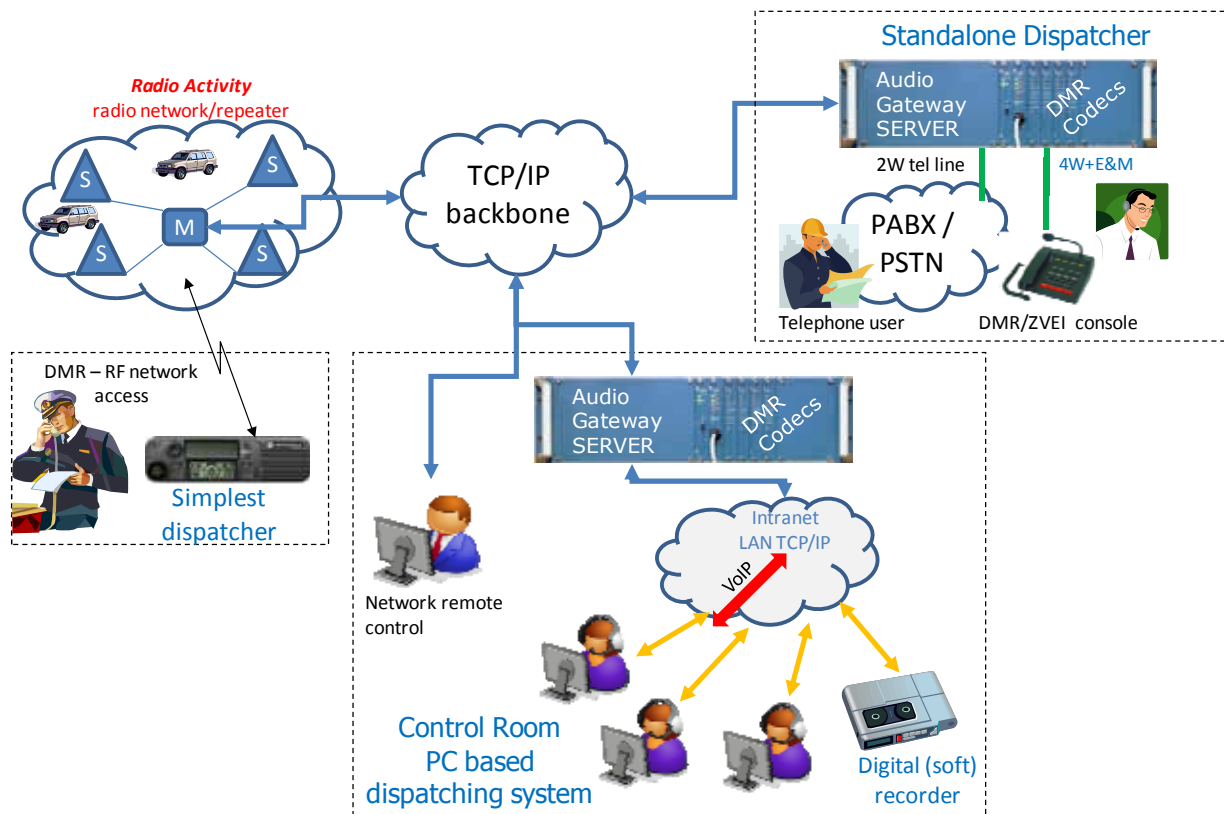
Radio Activity
radio network/repeater

S
S
S
S
M

TCP/IP
backbone

Standalone Dispatcher

Audio
Gateway
SERVER

DMR
Codecs

2W tel line

4W+E&M

PABX /
PSTN

Telephone user

DMR/ZVEI console

DMR – RF network access

Simplest
dispatcher

Audio
Gateway
SERVER

DMR
Codecs

Intranet
LAN TCP/IP

VoIP

Network remote control

Control Room
PC based
dispatching system

Digital (soft)
recorder